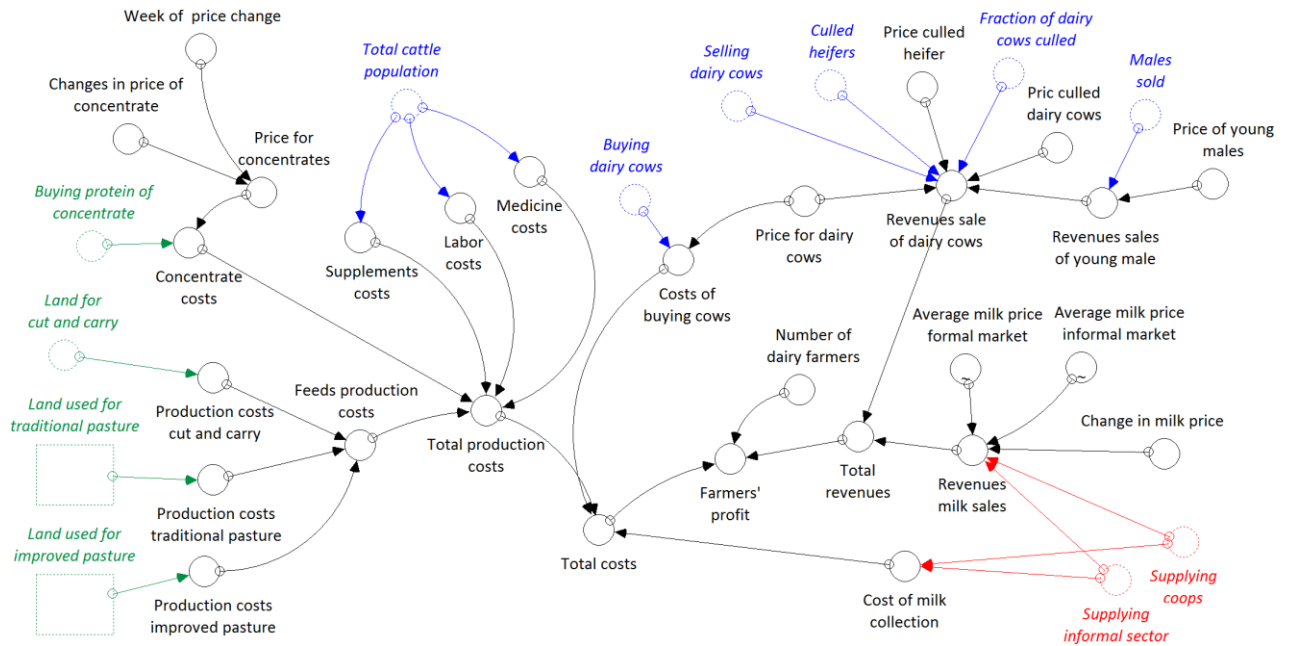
Week of price change

Changes in price of concentrate

Price for concentrates

Buying protein of concentrate

Concentrate costs

Total cattle population

Supplements costs

Labor costs

Medicine costs

Land for cut and carry

Production costs cut and carry

Land used for traditional pasture

Production costs traditional pasture

Land used for improved pasture

Production costs improved pasture

Feeds production costs

Total production costs

Total costs

Buying dairy cows

Costs of buying cows

Price for dairy cows

Selling dairy cows

Culled heifers

Price culled heifer

Fraction of dairy cows culled

Pric culled dairy cows

Males sold

Price of young males

Revenues sale of dairy cows

Revenues sales of young male

Number of dairy farmers

Farmers' profit

Total revenues

Average milk price formal market

Average milk price informal market

Change in milk price

Revenues milk sales

Cost of milk collection

Supplying coops

Supplying informal sector